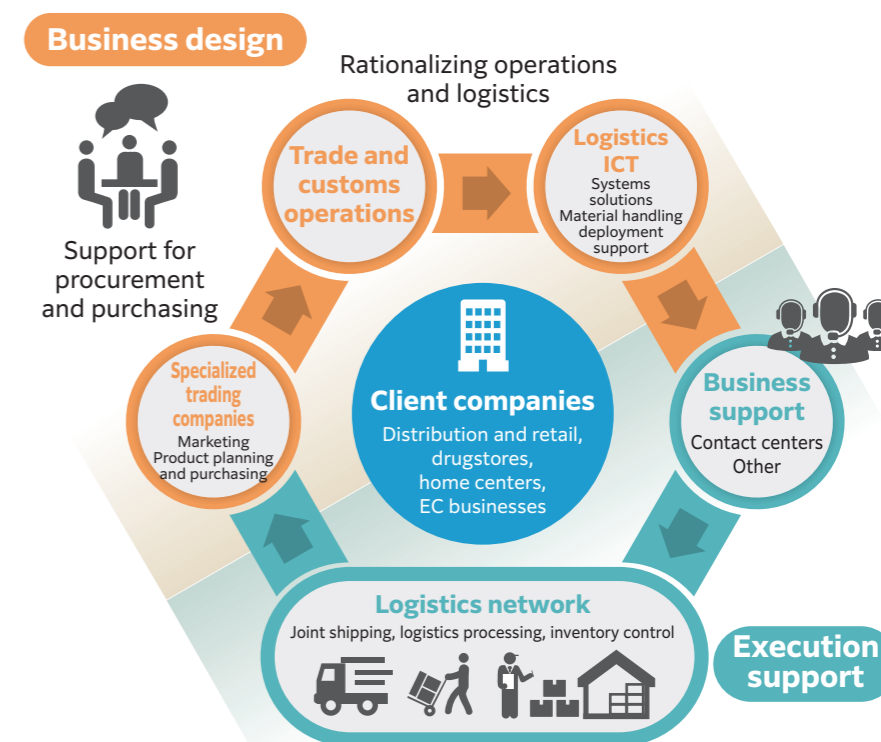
Business design

Rationalizing operations and logistics

Support for procurement and purchasing

Trade and customs operations

Logistics ICT
Systems solutions
Material handling deployment support

Specialized trading companies
Marketing
Product planning and purchasing

Client companies
Distribution and retail, drugstores, home centers, EC businesses

Business support
Contact centers
Other

Logistics network
Joint shipping, logistics processing, inventory control

Execution support